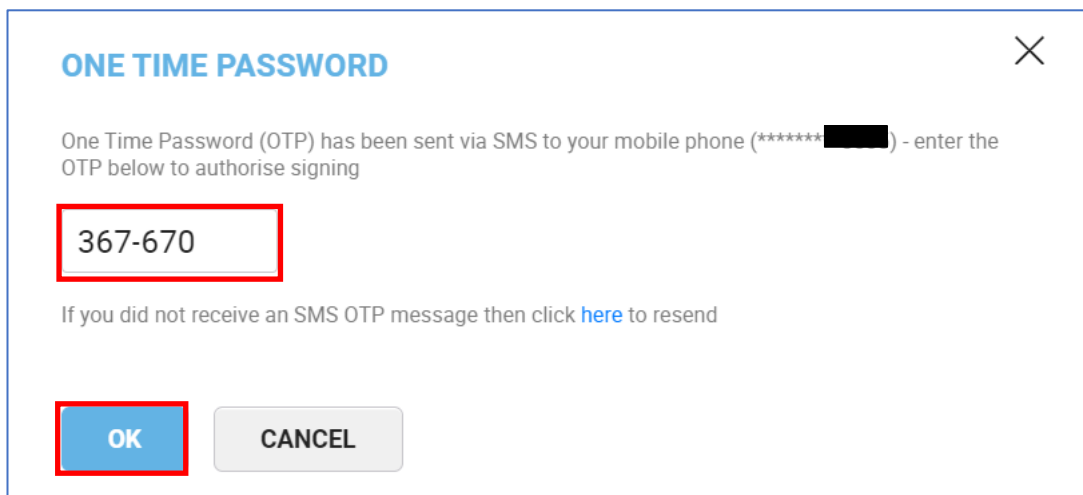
ONE TIME PASSWORD

×

One Time Password (OTP) has been sent via SMS to your mobile phone (*******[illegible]) - enter the OTP below to authorise signing

367-670

If you did not receive an SMS OTP message then click here to resend

OK

CANCEL